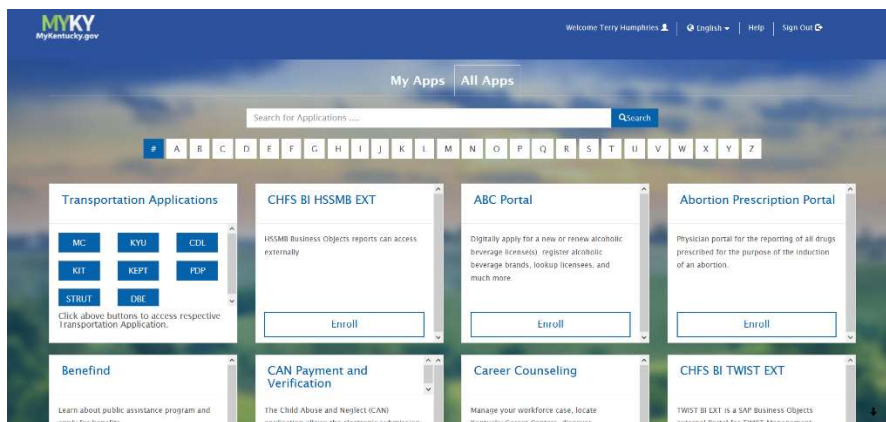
MYKY
MyKentucky.gov

Welcome Terry Humphries | English | Help | Sign Out

My Apps | All Apps

Search for Applications ..... Search

# A B C D E F G H I J K L M N O P Q R S T U V W X Y Z

Transportation Applications

MC KYU CDL
KIT KEPT PDP
STRUT DBE

Click above buttons to access respective Transportation Application.

CHFS BI HSSMB EXT

HSSMB Business Objects reports can access externally

Enroll

ABC Portal

Digitally apply for a new or renew alcoholic beverage license(s), register alcoholic beverage brands, lookup licensees, and much more.

Enroll

Abortion Prescription Portal

Physician portal for the reporting of all drugs prescribed for the purpose of the induction of an abortion.

Enroll

Benefind

Learn about public assistance program and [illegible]

CAN Payment and Verification

The Child Abuse and Neglect (CAN) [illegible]

Career Counseling

Manage your workforce case, locate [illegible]

CHFS BI TWIST EXT

TWIST BI EXT is a SAP Business Objects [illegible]